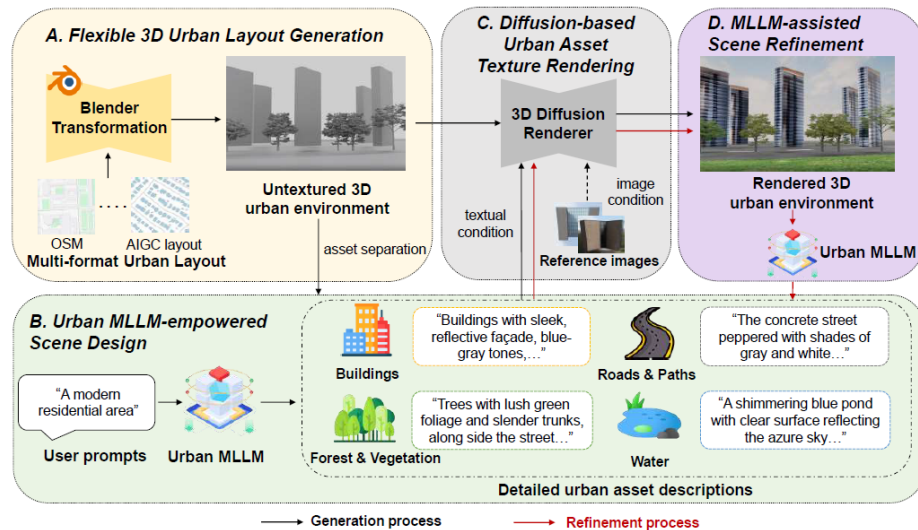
A. Flexible 3D Urban Layout Generation

Blender Transformation

OSM

AIGC layout

Multi-format Urban Layout

Untextured 3D urban environment

asset separation

C. Diffusion-based Urban Asset Texture Rendering

3D Diffusion Renderer

textual condition

image condition

Reference images

D. MLLM-assisted Scene Refinement

Rendered 3D urban environment

Urban MLLM

B. Urban MLLM-empowered Scene Design

"A modern residential area"

User prompts

Urban MLLM

Buildings

"Buildings with sleek, reflective façade, blue-gray tones,…"

Roads & Paths

"The concrete street peppered with shades of gray and white…"

Forest & Vegetation

"Trees with lush green foliage and slender trunks, along side the street…"

Water

"A shimmering blue pond with clear surface reflecting the azure sky…"

Detailed urban asset descriptions

Generation process

Refinement process